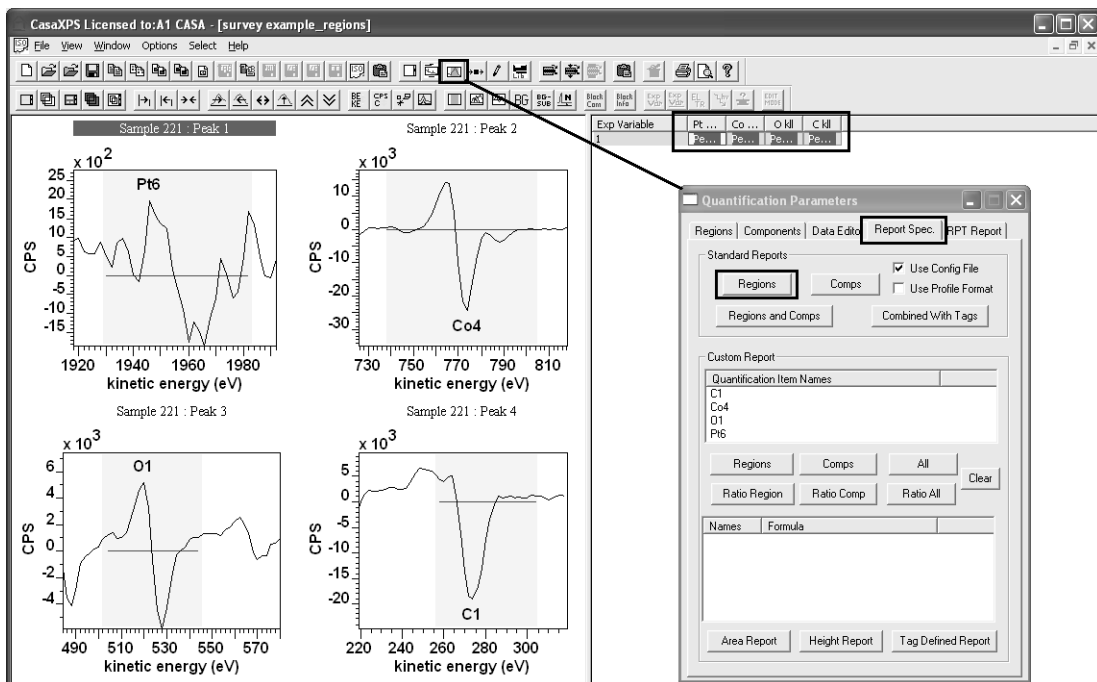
CasaXPS Licensed to:A1 CASA - [survey example_regions]

File View Window Options Select Help

Sample 221 : Peak 1

x $10^2$

Pt6

CPS

25 20 15 10 5 0 -5 -10 -15

1920 1940 1960 1980

kinetic energy (eV)

Sample 221 : Peak 2

x $10^3$

10 0 -10 -20 -30

CPS

Co4

730 750 770 790 810

kinetic energy (eV)

Sample 221 : Peak 3

x $10^3$

O1

CPS

6 4 2 0 -2 -4

490 510 530 550 570

kinetic energy (eV)

Sample 221 : Peak 4

x $10^3$

5 0 -5 -10 -15 -20

CPS

C1

220 240 260 280 300

kinetic energy (eV)

| Exp Variable | Pt ... | Co ... | O kll | C kll |
|---|---|---|---|---|
| 1 | Pe... | Pe... | Pe... | Pe... |

Quantification Parameters

Regions | Components | Data Edito | Report Spec. | RPT Report

Standard Reports

Regions

Comps

Use Config File

Use Profile Format

Regions and Comps

Combined With Tags

Custom Report

Quantification Item Names

C1
Co4
O1
Pt6

Regions Comps All

Clear

Ratio Region Ratio Comp Ratio All

Names | Formula

Area Report Height Report Tag Defined Report